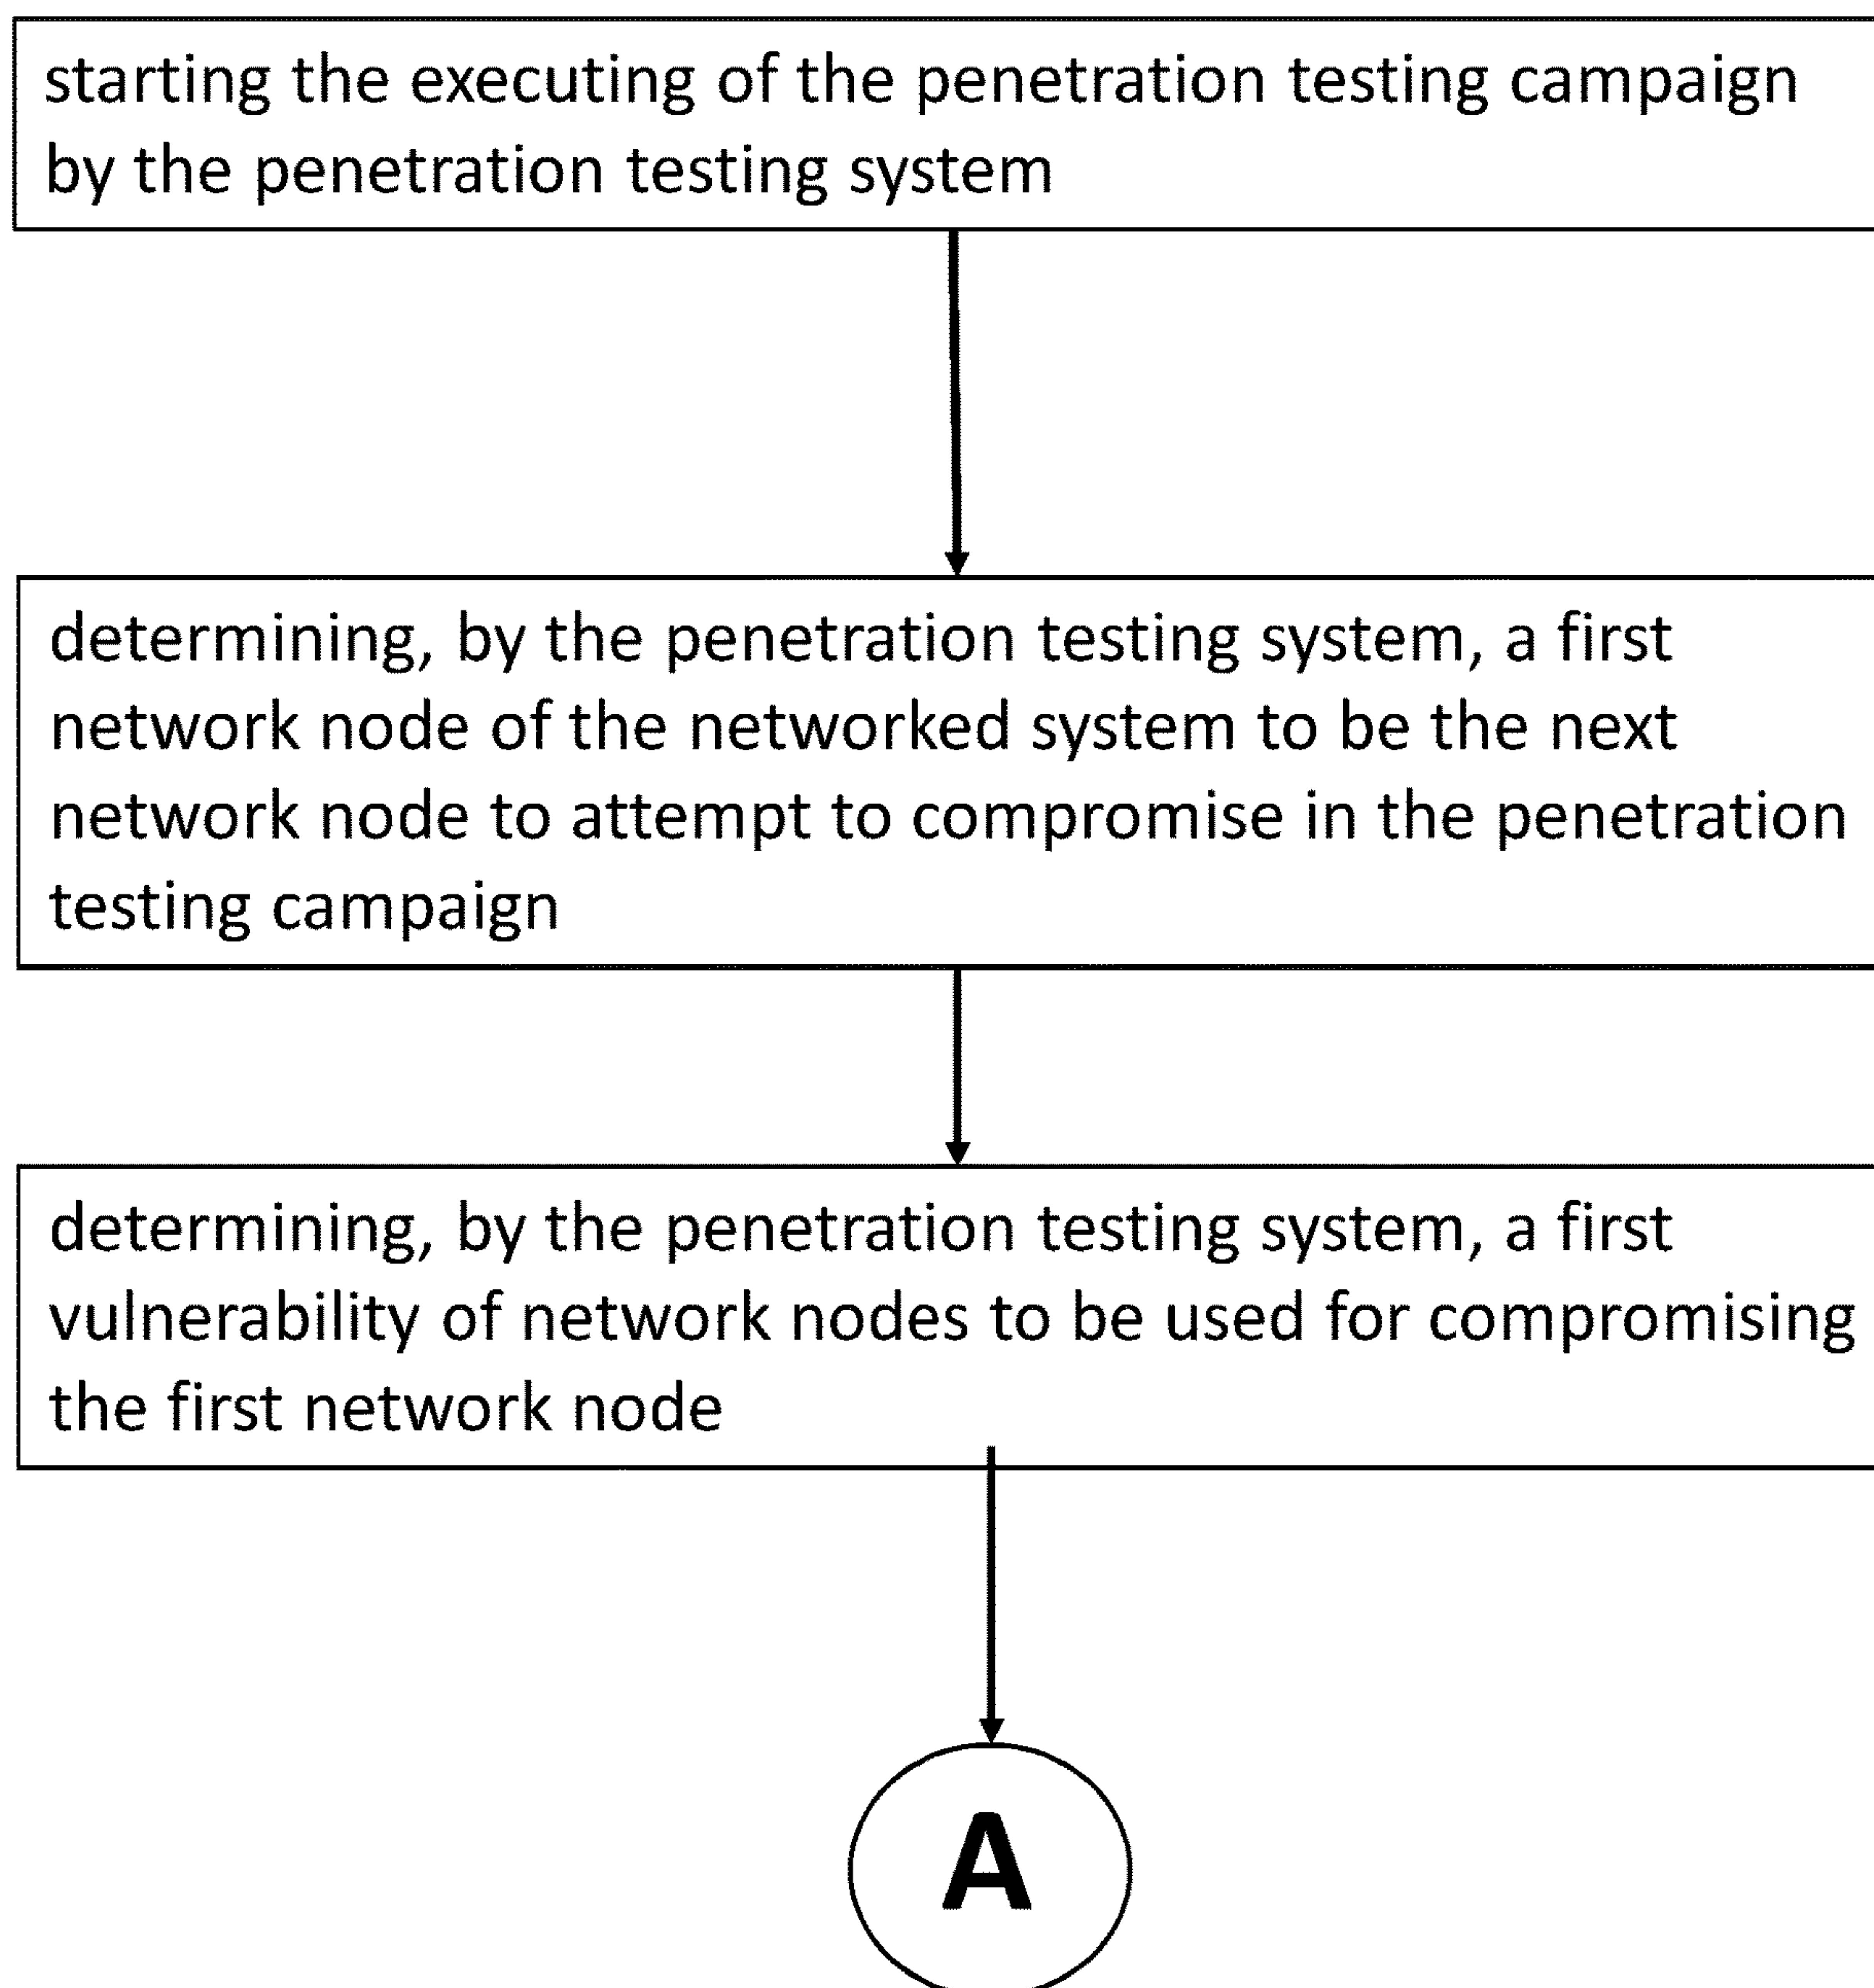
starting the executing of the penetration testing campaign by the penetration testing system

determining, by the penetration testing system, a first network node of the networked system to be the next network node to attempt to compromise in the penetration testing campaign

determining, by the penetration testing system, a first vulnerability of network nodes to be used for compromising the first network node

A